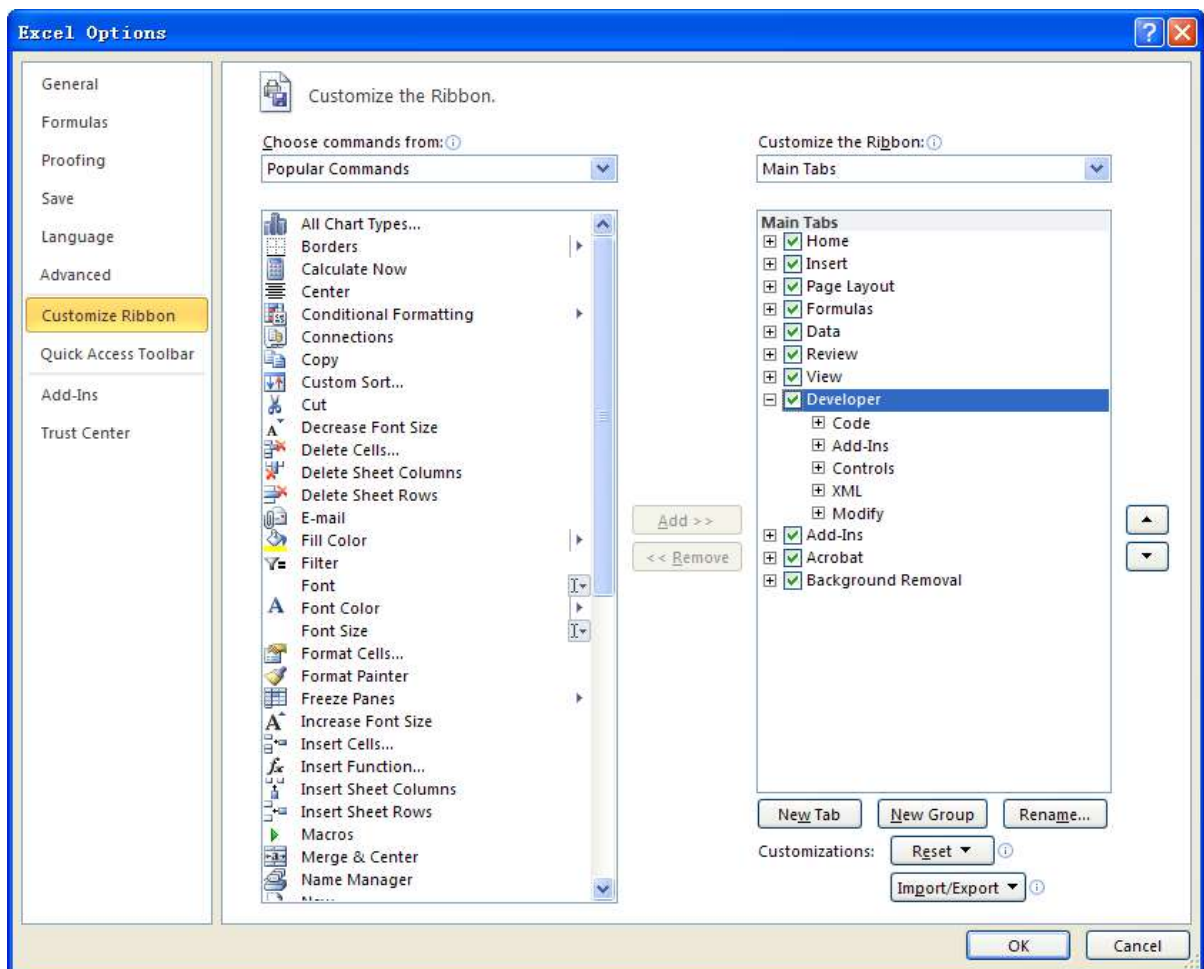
Excel Options

General
Formulas
Proofing
Save
Language
Advanced
Customize Ribbon
Quick Access Toolbar
Add-Ins
Trust Center

Customize the Ribbon.

Choose commands from:
Popular Commands

All Chart Types...
Borders
Calculate Now
Center
Conditional Formatting
Connections
Copy
Custom Sort...
Cut
Decrease Font Size
Delete Cells...
Delete Sheet Columns
Delete Sheet Rows
E-mail
Fill Color
Filter
Font
Font Color
Font Size
Format Cells...
Format Painter
Freeze Panes
Increase Font Size
Insert Cells...
Insert Function...
Insert Sheet Columns
Insert Sheet Rows
Macros
Merge & Center
Name Manager
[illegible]

Add >>
<< Remove

Customize the Ribbon:
Main Tabs

Main Tabs
Home
Insert
Page Layout
Formulas
Data
Review
View
Developer
Code
Add-Ins
Controls
XML
Modify
Add-Ins
Acrobat
Background Removal

New Tab
New Group
Rename...
Customizations:
Reset ▾
Import/Export ▾

OK
Cancel